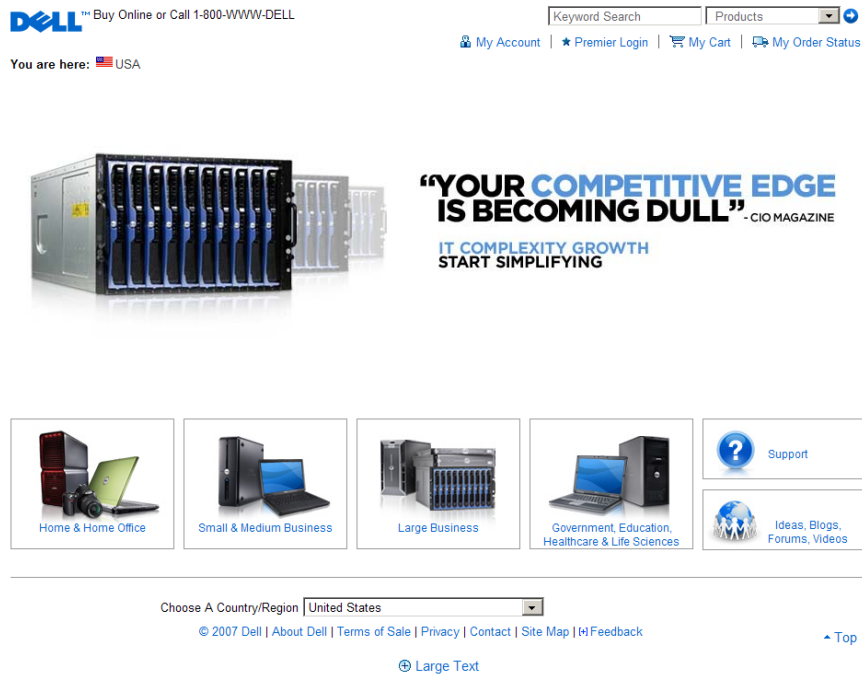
DELL™ Buy Online or Call 1-800-WWW-DELL

Keyword Search | Products

My Account | Premier Login | My Cart | My Order Status

You are here: USA

"YOUR COMPETITIVE EDGE IS BECOMING DULL" - CIO MAGAZINE

IT COMPLEXITY GROWTH
START SIMPLIFYING

Home & Home Office

Small & Medium Business

Large Business

Government, Education, Healthcare & Life Sciences

Support

Ideas, Blogs, Forums, Videos

Choose A Country/Region United States

© 2007 Dell | About Dell | Terms of Sale | Privacy | Contact | Site Map | [+] Feedback

Top

Large Text